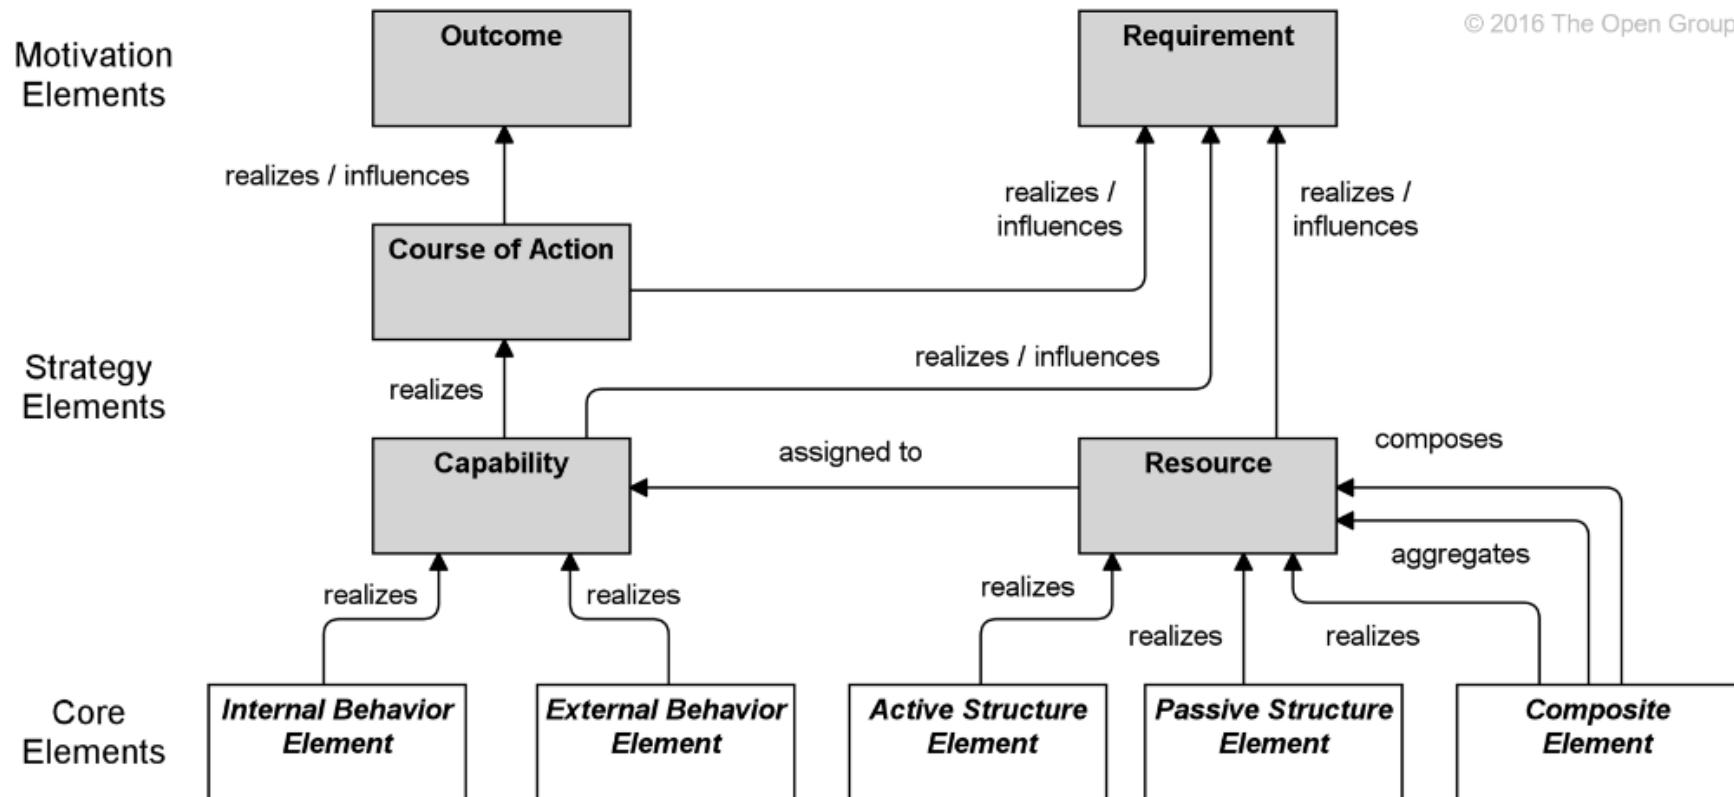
© 2016 The Open Group

Motivation Elements

Outcome

Requirement

realizes / influences

realizes / influences

realizes / influences

Course of Action

Strategy Elements

realizes

realizes / influences

Capability

assigned to

Resource

composes

aggregates

realizes

realizes

realizes

realizes

realizes

Core Elements

*Internal Behavior Element*

*External Behavior Element*

*Active Structure Element*

*Passive Structure Element*

*Composite Element*